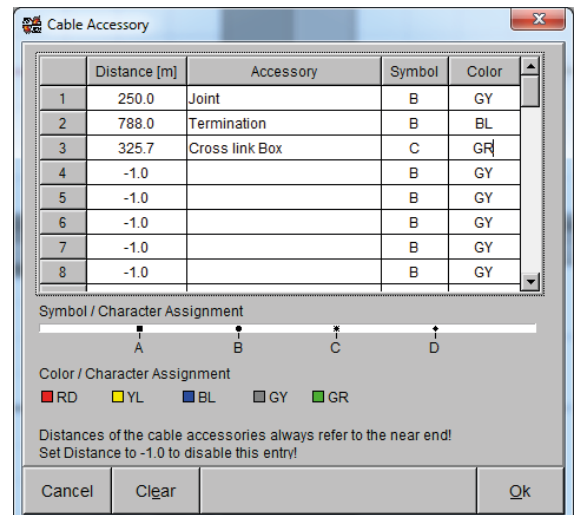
Cable Accessory

| | Distance [m] | Accessory | Symbol | Color |
|---|---|---|---|---|
| 1 | 250.0 | Joint | B | GY |
| 2 | 788.0 | Termination | B | BL |
| 3 | 325.7 | Cross link Box | C | GR |
| 4 | -1.0 | | B | GY |
| 5 | -1.0 | | B | GY |
| 6 | -1.0 | | B | GY |
| 7 | -1.0 | | B | GY |
| 8 | -1.0 | | B | GY |

Symbol / Character Assignment

A B C D

Color / Character Assignment

RD YL BL GY GR

Distances of the cable accessories always refer to the near end!
Set Distance to -1.0 to disable this entry!

Cancel Clear Ok